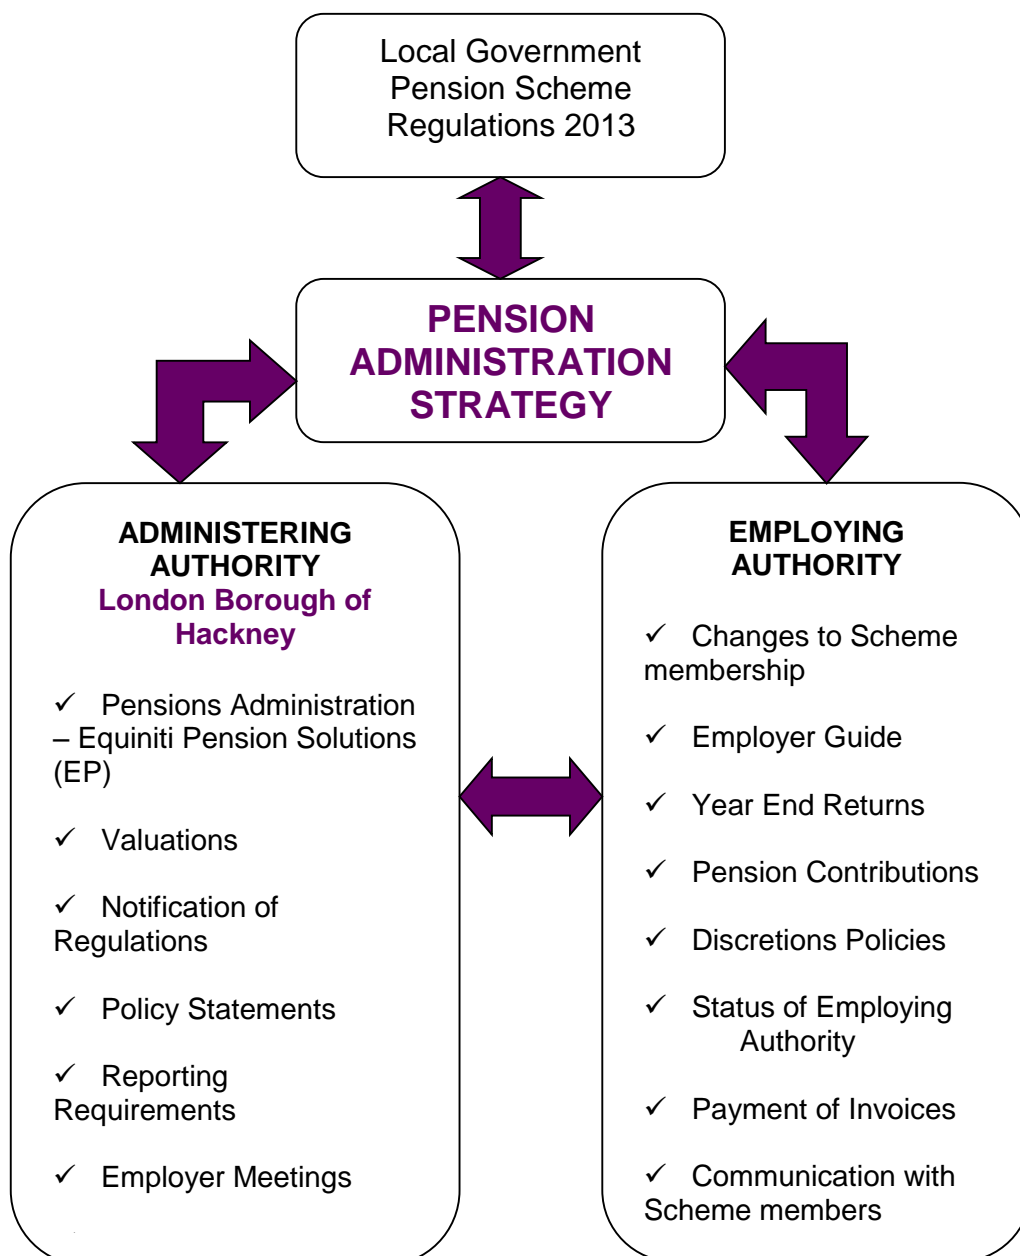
Local Government Pension Scheme Regulations 2013

PENSION ADMINISTRATION STRATEGY

ADMINISTERING AUTHORITY
London Borough of Hackney

✓ Pensions Administration – Equiniti Pension Solutions (EP)

✓ Valuations

✓ Notification of Regulations

✓ Policy Statements

✓ Reporting Requirements

✓ Employer Meetings

EMPLOYING AUTHORITY

✓ Changes to Scheme membership

✓ Employer Guide

✓ Year End Returns

✓ Pension Contributions

✓ Discretions Policies

✓ Status of Employing Authority

✓ Payment of Invoices

✓ Communication with Scheme members